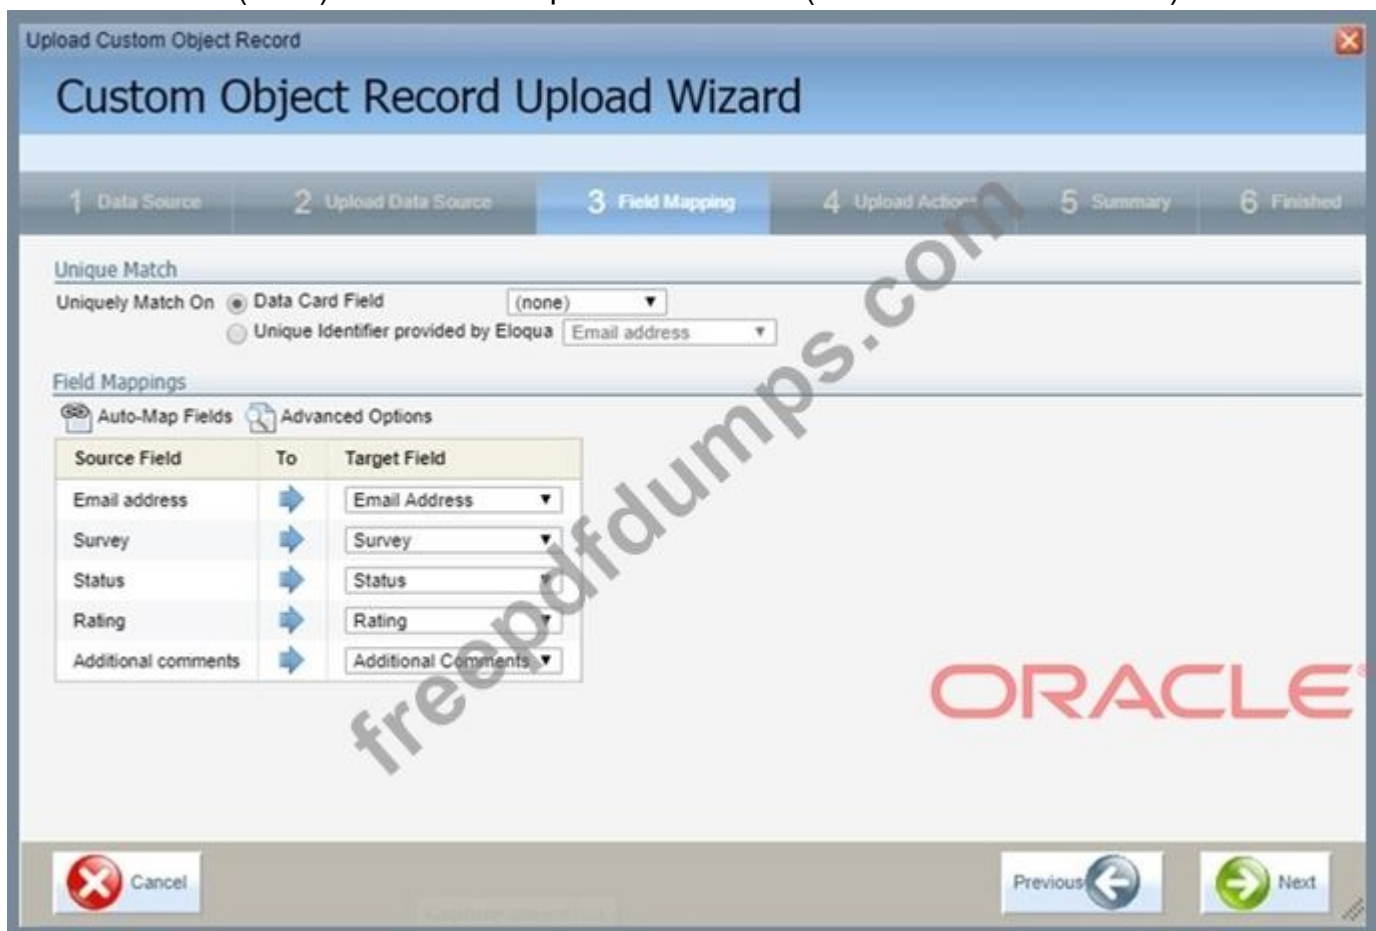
Upload Custom Object Record

Custom Object Record Upload Wizard

1 Data Source
2 Upload Data Source
3 Field Mapping
4 Upload Action
5 Summary
6 Finished

Unique Match

Uniquely Match On
Data Card Field (none)
Unique Identifier provided by Eloqua Email address

Field Mappings

Auto-Map Fields
Advanced Options

| Source Field | To | Target Field |
|---|---|---|
| Email address | | Email Address |
| Survey | | Survey |
| Status | | Status |
| Rating | | Rating |
| Additional comments | | Additional Comments |

freepdfdumps.com

ORACLE

Cancel
Previous
Next